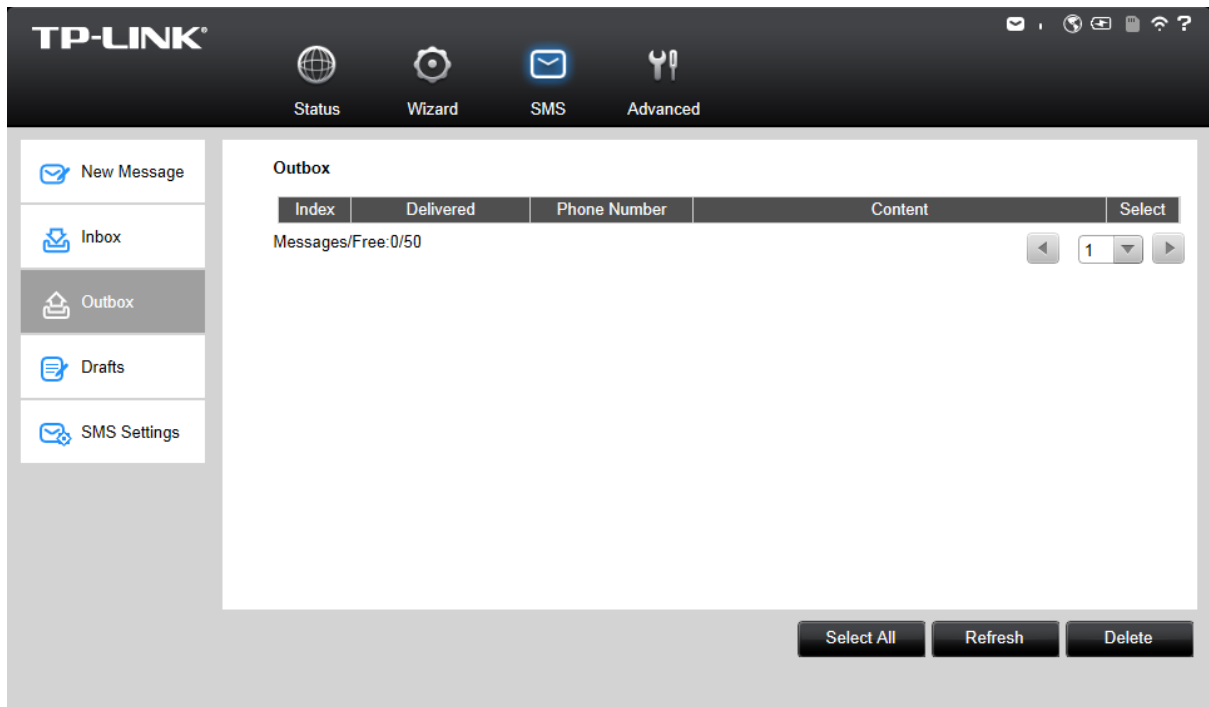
TP-LINK®

?

Status Wizard SMS Advanced

New Message

Inbox

Outbox

Drafts

SMS Settings

Outbox

| Index | Delivered | Phone Number | Content | Select |
|---|---|---|---|---|

Messages/Free:0/50

1

Select All Refresh Delete